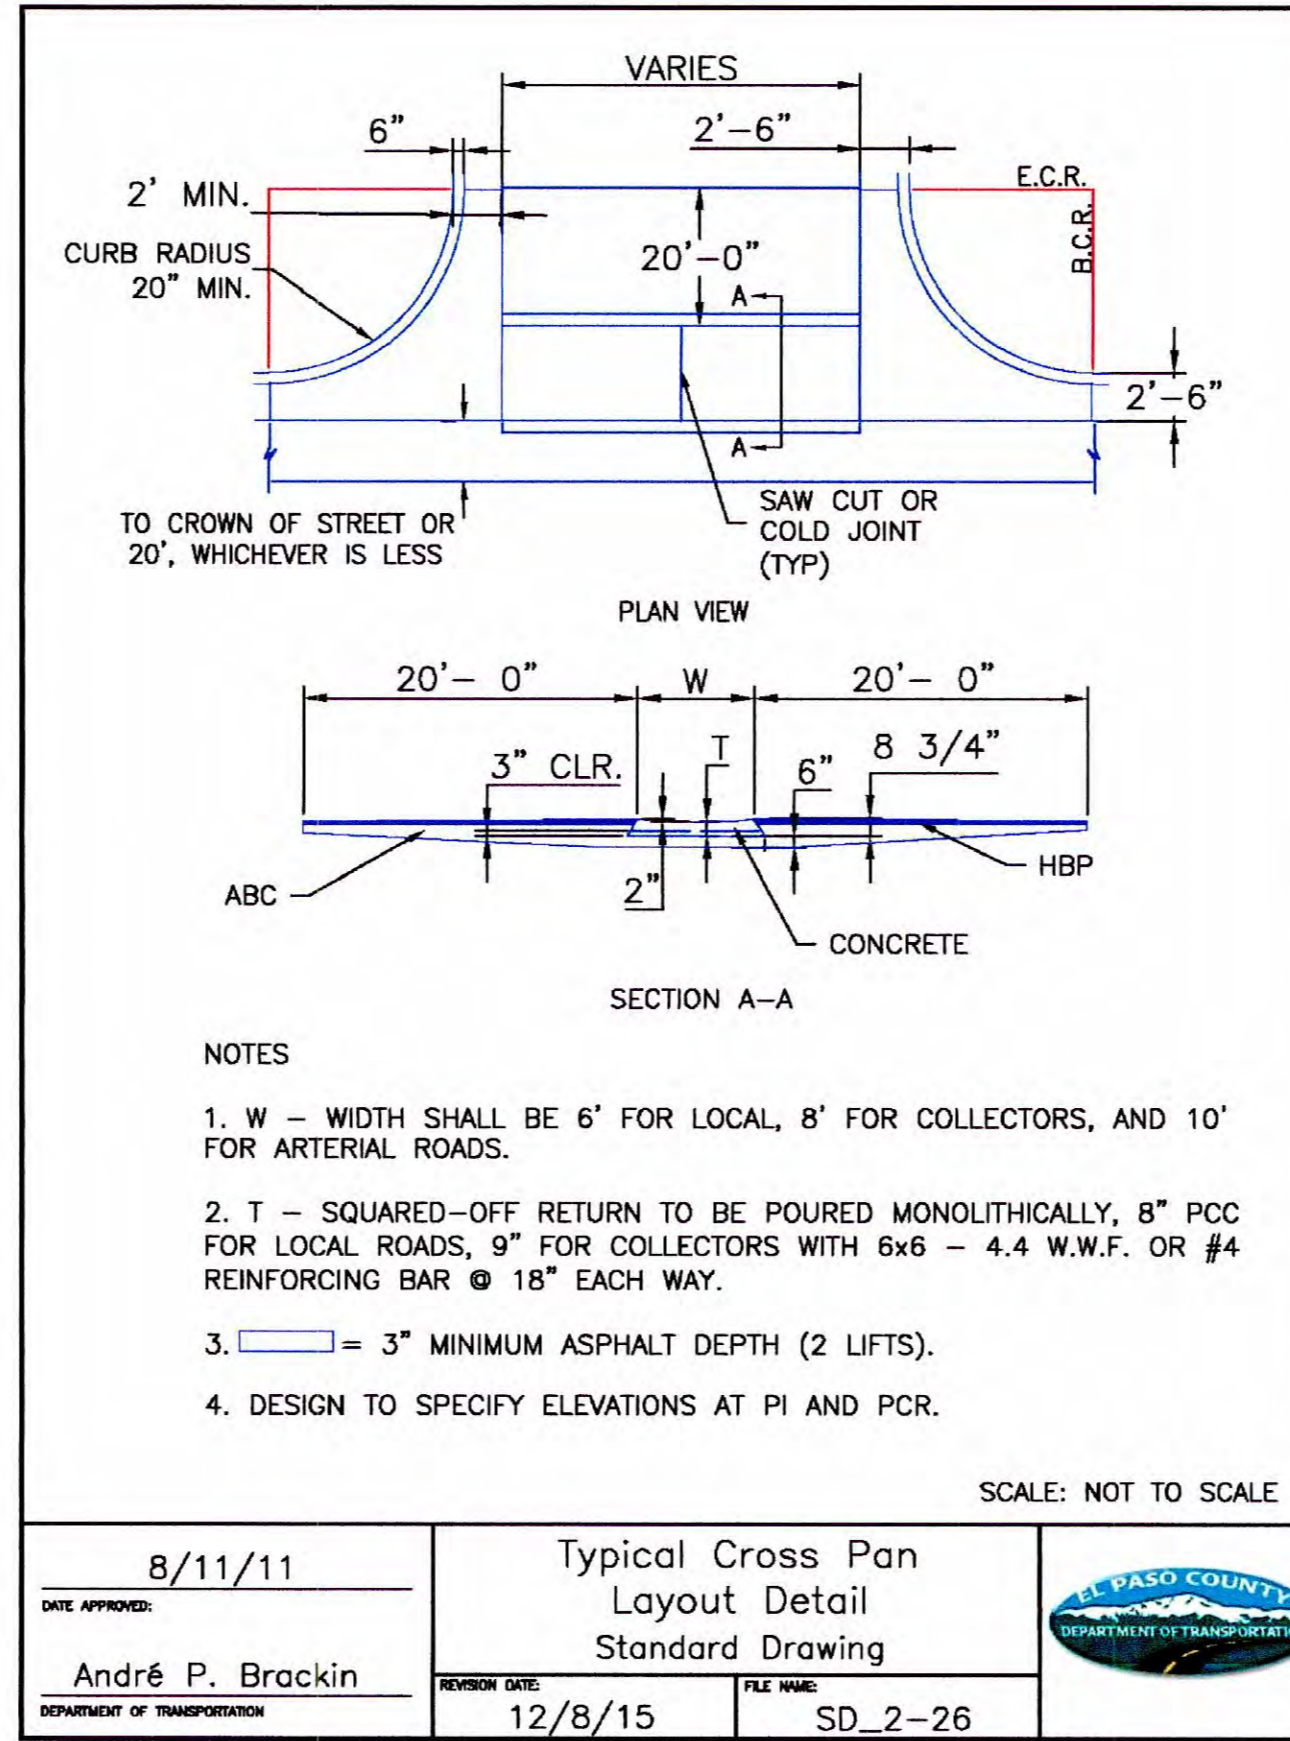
VARIES

6"

2'-6"

2' MIN.

E.C.R.

CURB RADIUS 20" MIN.

20'-0"

B.C.R.

A

2'-6"

A

TO CROWN OF STREET OR 20', WHICHEVER IS LESS

SAW CUT OR COLD JOINT (TYP)

PLAN VIEW

20'- 0"

W

20'- 0"

T

3" CLR.

6"

8 3/4"

HBP

ABC

2"

CONCRETE

SECTION A-A

NOTES

1. W - WIDTH SHALL BE 6' FOR LOCAL, 8' FOR COLLECTORS, AND 10' FOR ARTERIAL ROADS.

2. T - SQUARED-OFF RETURN TO BE POURED MONOLITHICALLY, 8" PCC FOR LOCAL ROADS, 9" FOR COLLECTORS WITH 6x6 - 4.4 W.W.F. OR #4 REINFORCING BAR @ 18" EACH WAY.

3. = 3" MINIMUM ASPHALT DEPTH (2 LIFTS).

4. DESIGN TO SPECIFY ELEVATIONS AT PI AND PCR.

SCALE: NOT TO SCALE

8/11/11

DATE APPROVED:

André P. Brackin

DEPARTMENT OF TRANSPORTATION

Typical Cross Pan Layout Detail

Standard Drawing

REVISION DATE:

12/8/15

FILE NAME:

SD_2-26

EL PASO COUNTY

DEPARTMENT OF TRANSPORTATI